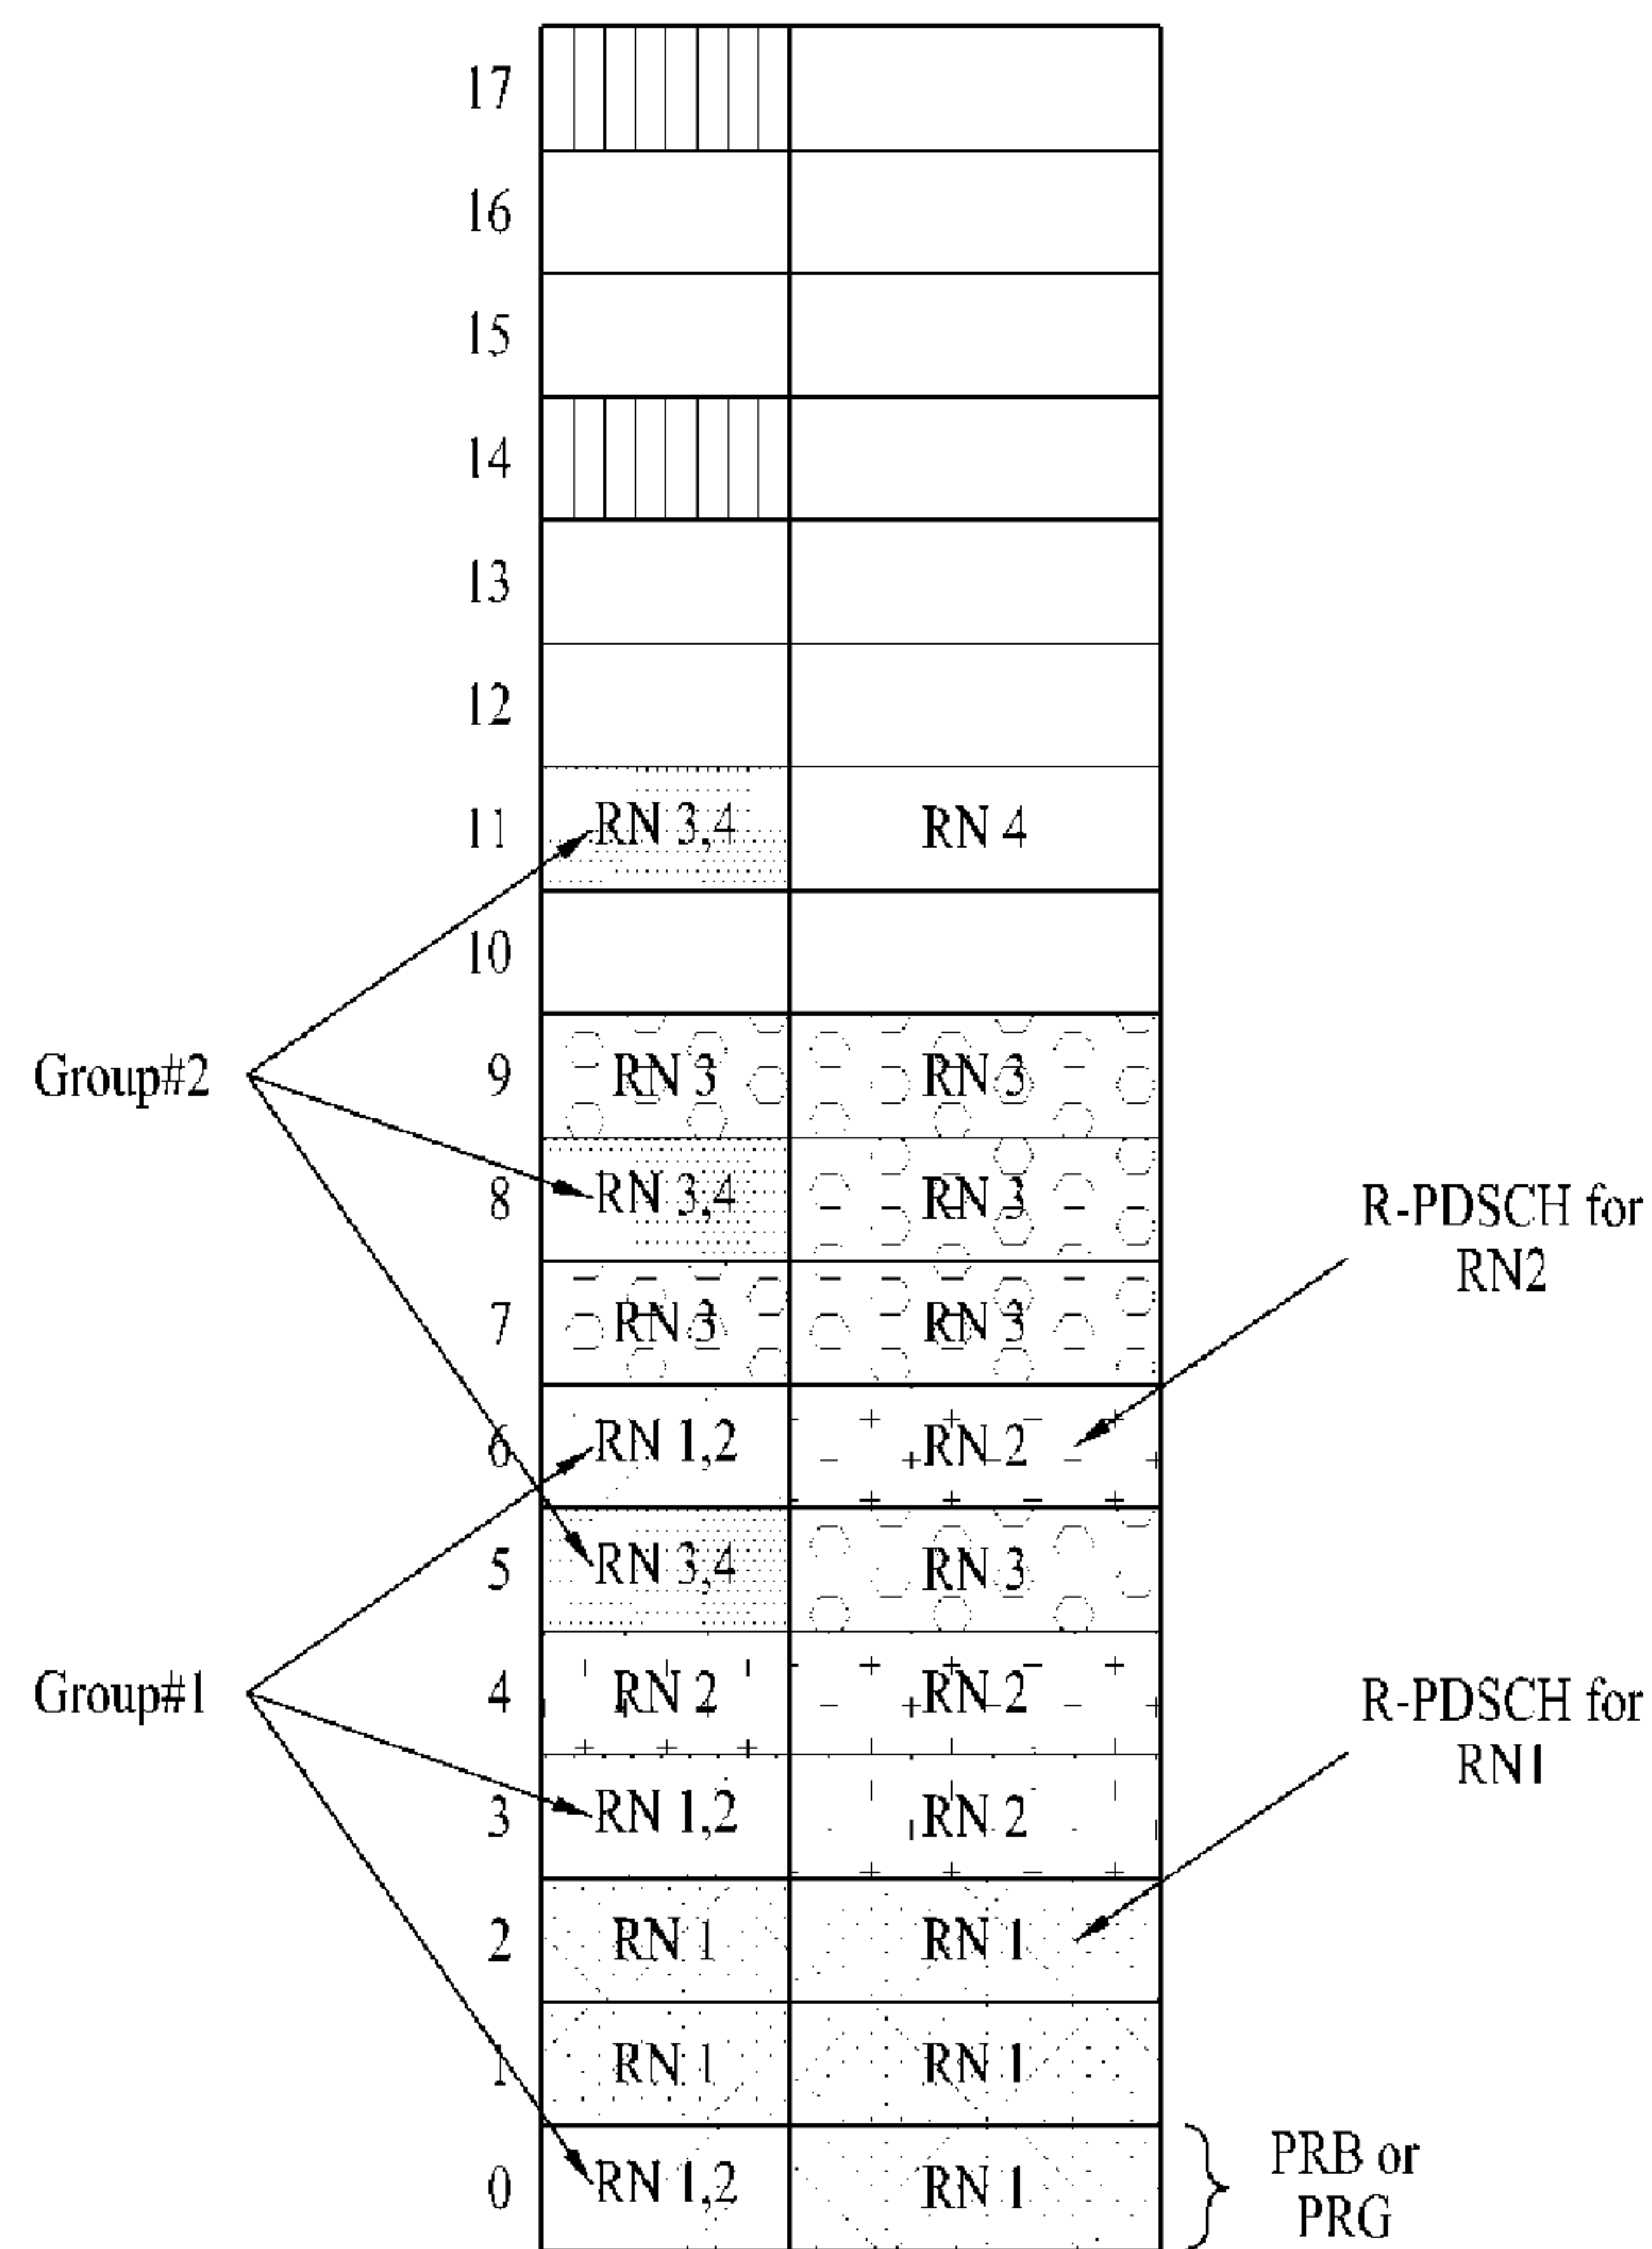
| | | |
|---|---|---|
| 17 | | |
| 16 | | |
| 15 | | |
| 14 | | |
| 13 | | |
| 12 | | |
| 11 | RN 3,4 | RN 4 |
| 10 | | |
| 9 | RN 3 | RN 3 |
| 8 | RN 3,4 | RN 3 |
| 7 | RN 3 | RN 3 |
| 6 | RN 1,2 | RN 2 |
| 5 | RN 3,4 | RN 3 |
| 4 | RN 2 | RN 2 |
| 3 | RN 1,2 | RN 2 |
| 2 | RN 1 | RN 1 |
| 1 | RN 1 | RN 1 |
| 0 | RN 1,2 | RN 1 |

Group#2

Group#1

R-PDSCH for RN2

R-PDSCH for RN1

PRB or PRG